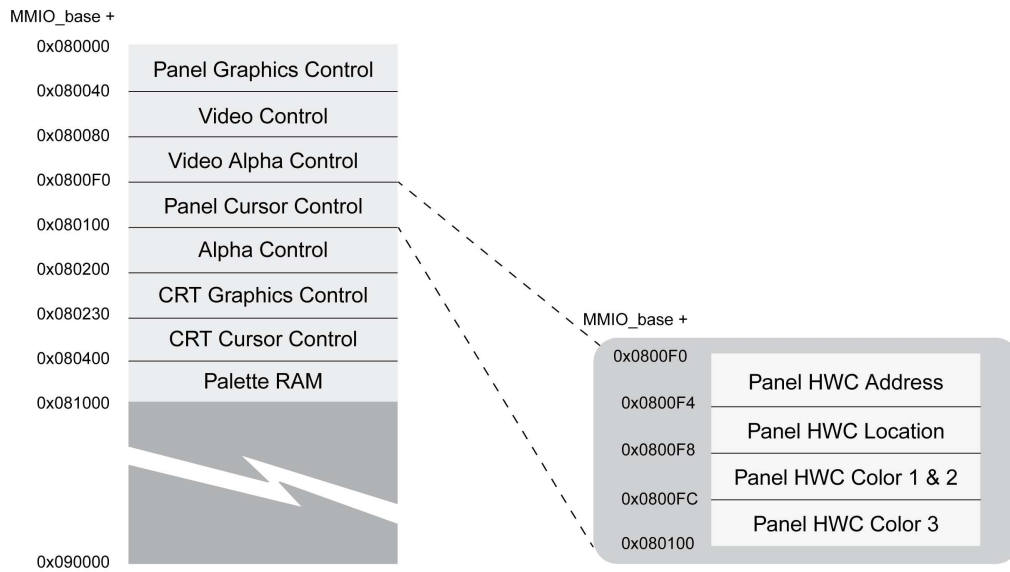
MMIO_base +
0x080000
Panel Graphics Control
0x080040
Video Control
0x080080
Video Alpha Control
0x0800F0
Panel Cursor Control
0x080100
Alpha Control
0x080200
CRT Graphics Control
0x080230
CRT Cursor Control
0x080400
Palette RAM
0x081000
0x090000

MMIO_base +
0x0800F0
Panel HWC Address
0x0800F4
Panel HWC Location
0x0800F8
Panel HWC Color 1 & 2
0x0800FC
Panel HWC Color 3
0x080100